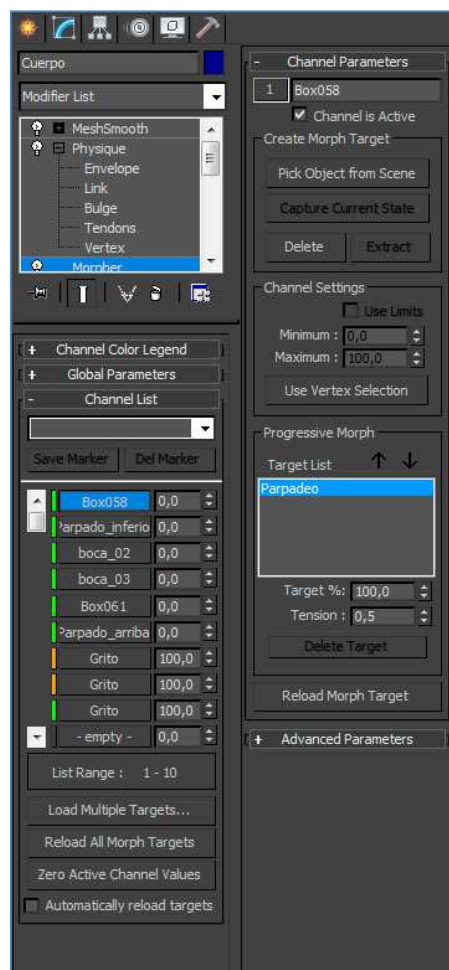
Cuerpo

Modifier List

MeshSmooth
Physique
Envelope
Link
Bulge
Tendons
Vertex
Morpher

+ Channel Color Legend
+ Global Parameters
- Channel List

Save Marker
Del Marker

| | |
|---|---|
| Box058 | 0,0 |
| Parpado_inferio | 0,0 |
| boca_02 | 0,0 |
| boca_03 | 0,0 |
| Box061 | 0,0 |
| Parpado_arriba | 0,0 |
| Grito | 100,0 |
| Grito | 100,0 |
| Grito | 100,0 |
| - empty - | 0,0 |

List Range : 1 - 10

Load Multiple Targets...

Reload All Morph Targets

Zero Active Channel Values

Automatically reload targets

- Channel Parameters

1 Box058

Channel is Active

Create Morph Target

Pick Object from Scene

Capture Current State

Delete
Extract

Channel Settings

Use Limits

Minimum : 0,0

Maximum : 100,0

Use Vertex Selection

Progressive Morph

Target List

Parpadeo

Target %: 100,0

Tension : 0,5

Delete Target

Reload Morph Target

+ Advanced Parameters